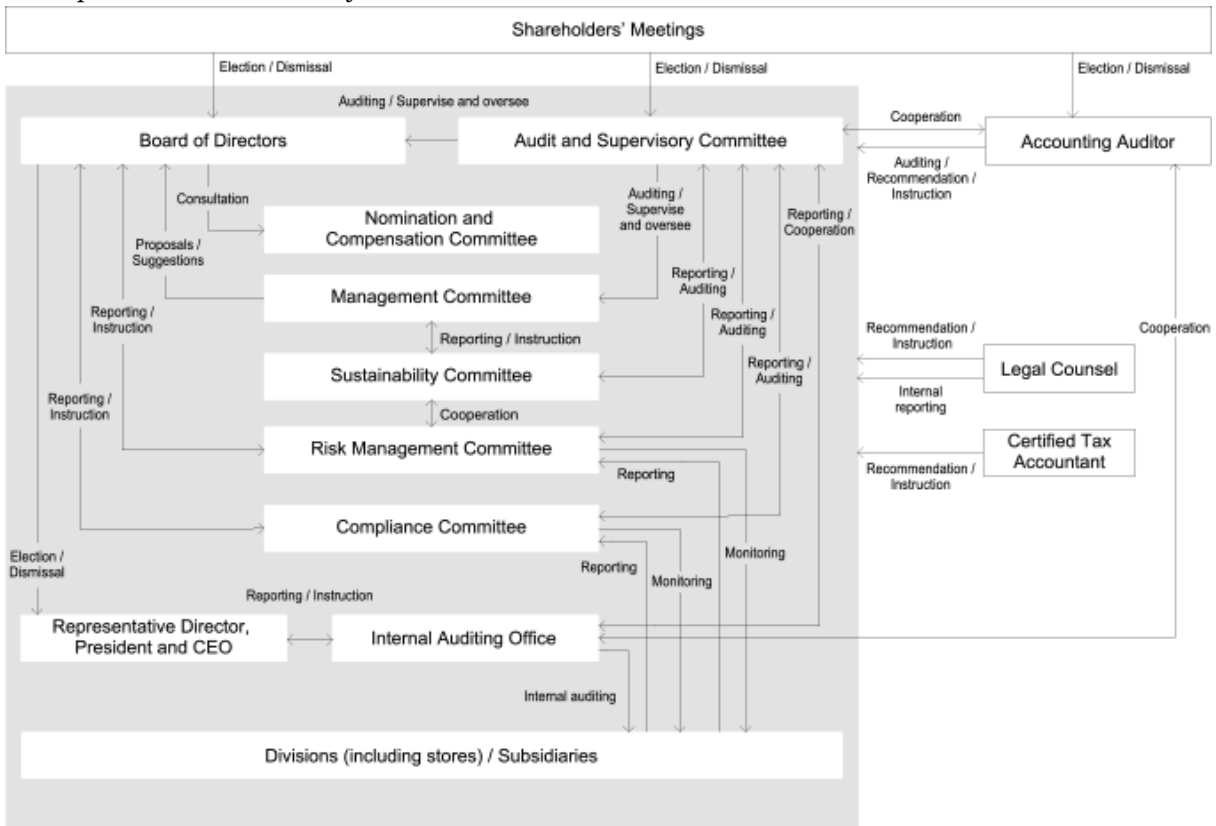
Shareholders' Meetings

Election / Dismissal

Election / Dismissal

Election / Dismissal

Auditing / Supervise and oversee

Board of Directors

Audit and Supervisory Committee

Cooperation

Accounting Auditor

Auditing / Recommendation / Instruction

Consultation

Nomination and Compensation Committee

Auditing / Supervise and oversee

Reporting / Cooperation

Proposals / Suggestions

Management Committee

Reporting / Auditing

Reporting / Instruction

Reporting / Auditing

Reporting / Instruction

Recommendation / Instruction

Cooperation

Sustainability Committee

Reporting / Auditing

Legal Counsel

Internal reporting

Reporting / Instruction

Cooperation

Risk Management Committee

Certified Tax Accountant

Recommendation / Instruction

Reporting

Compliance Committee

Monitoring

Election / Dismissal

Reporting

Monitoring

Reporting / Instruction

Representative Director, President and CEO

Internal Auditing Office

Internal auditing

Divisions (including stores) / Subsidiaries